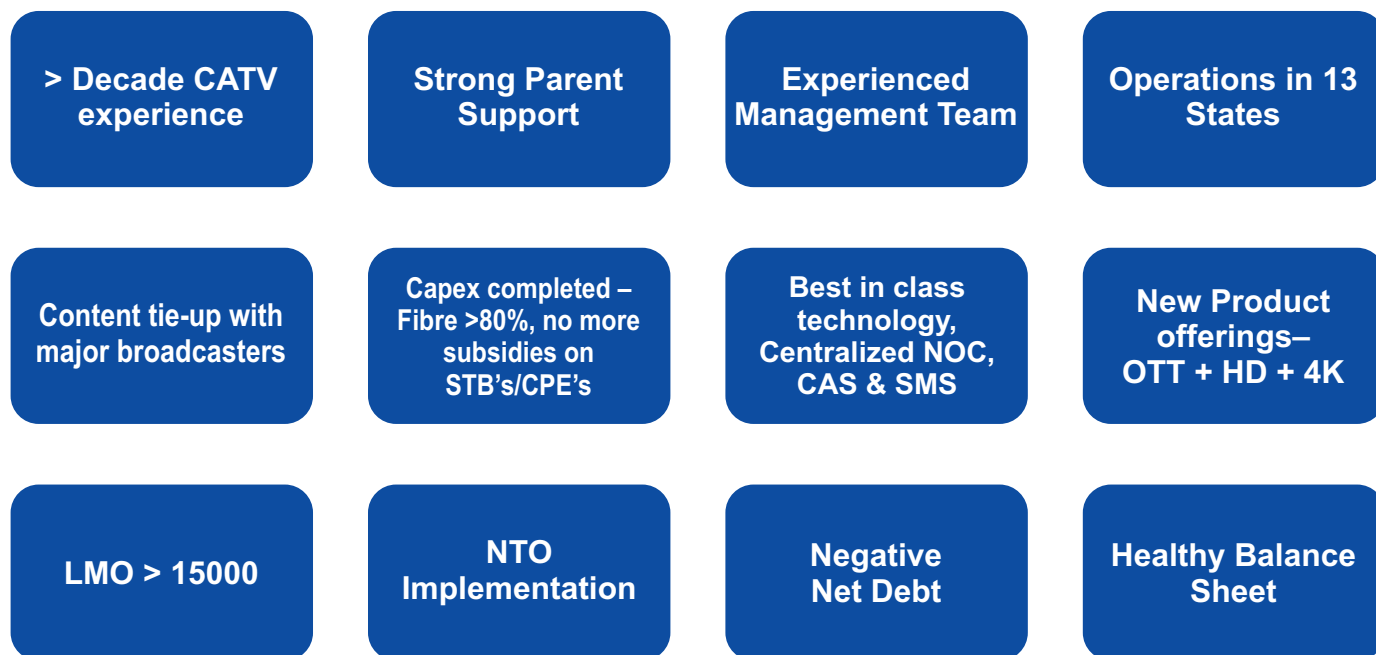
> Decade CATV experience

Strong Parent Support

Experienced Management Team

Operations in 13 States

Content tie-up with major broadcasters

Capex completed – Fibre >80%, no more subsidies on STB’s/CPE’s

Best in class technology, Centralized NOC, CAS & SMS

New Product offerings– OTT + HD + 4K

LMO > 15000

NTO Implementation

Negative Net Debt

Healthy Balance Sheet